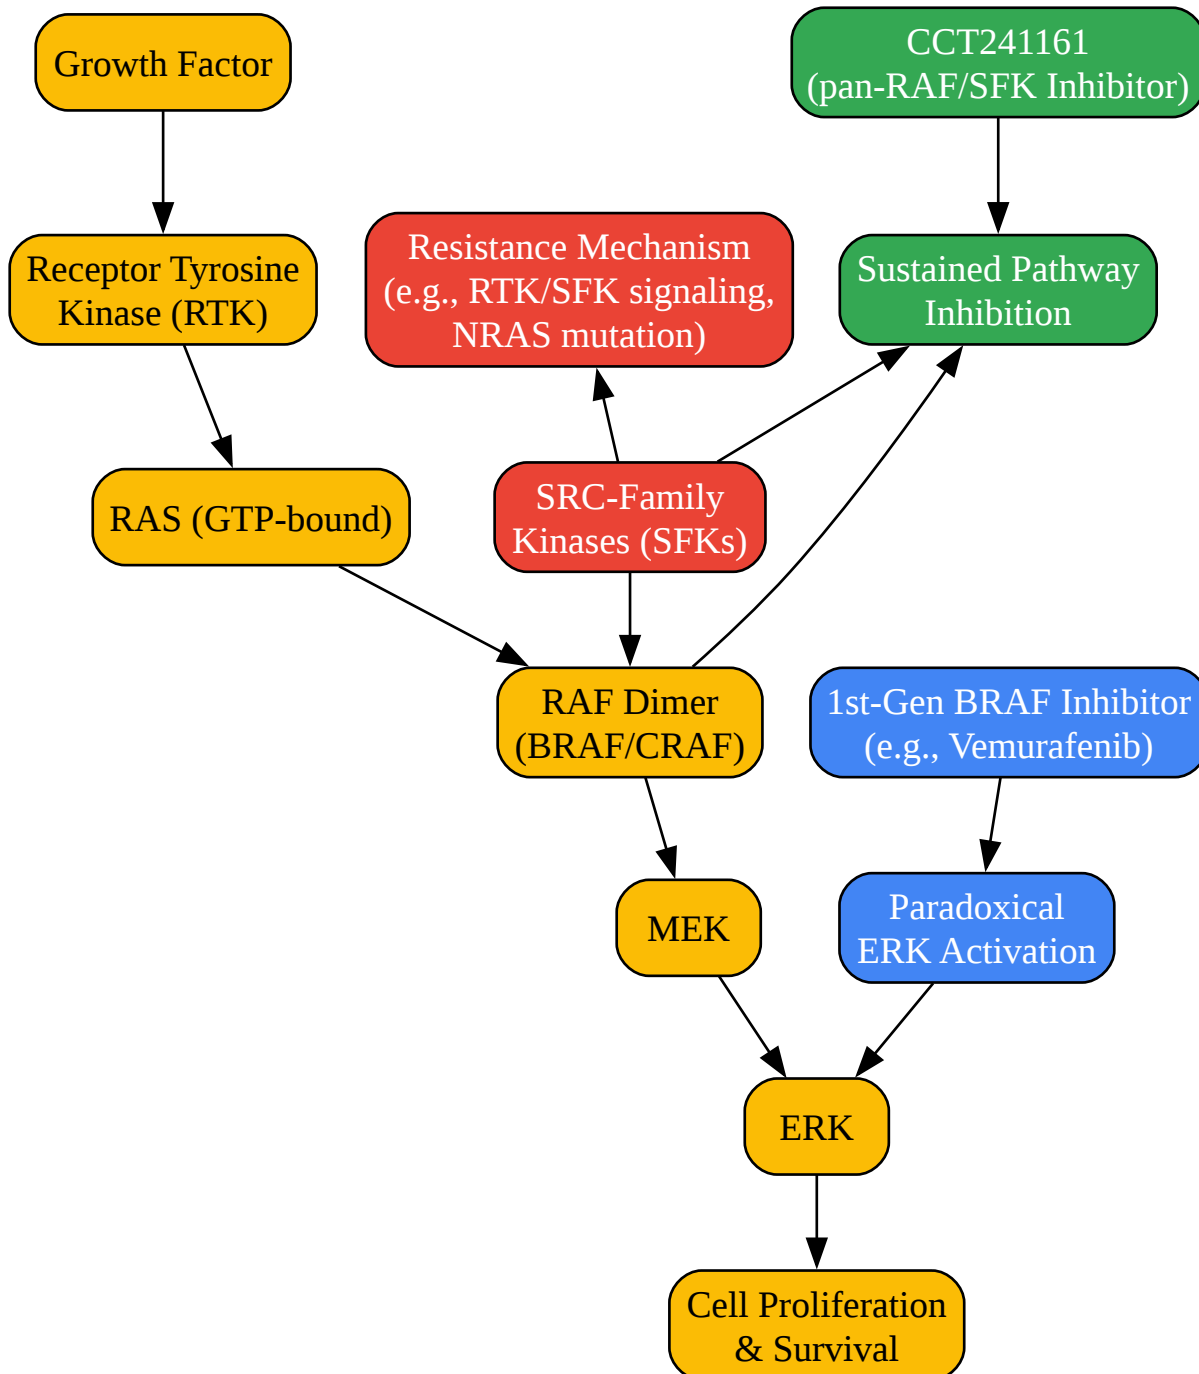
Growth Factor

CCT241161
(pan-RAF/SFK Inhibitor)

Receptor Tyrosine Kinase (RTK)

Resistance Mechanism
(e.g., RTK/SFK signaling, NRAS mutation)

Sustained Pathway Inhibition

RAS (GTP-bound)

SRC-Family Kinases (SFKs)

RAF Dimer
(BRAF/CRAF)

1st-Gen BRAF Inhibitor
(e.g., Vemurafenib)

MEK

Paradoxical ERK Activation

ERK

Cell Proliferation
& Survival